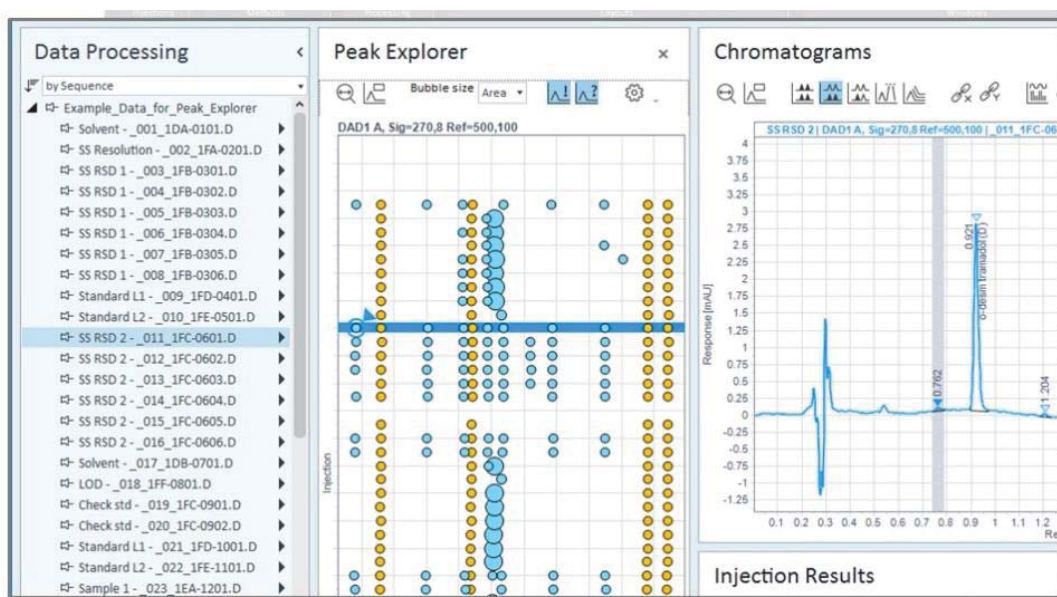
Data Processing

by Sequence

Example_Data_for_Peak_Explorer
Solvent - _001_1DA-0101.D
SS Resolution - _002_1FA-0201.D
SS RSD 1 - _003_1FB-0301.D
SS RSD 1 - _004_1FB-0302.D
SS RSD 1 - _005_1FB-0303.D
SS RSD 1 - _006_1FB-0304.D
SS RSD 1 - _007_1FB-0305.D
SS RSD 1 - _008_1FB-0306.D
Standard L1 - _009_1FD-0401.D
Standard L2 - _010_1FE-0501.D
SS RSD 2 - _011_1FC-0601.D
SS RSD 2 - _012_1FC-0602.D
SS RSD 2 - _013_1FC-0603.D
SS RSD 2 - _014_1FC-0604.D
SS RSD 2 - _015_1FC-0605.D
SS RSD 2 - _016_1FC-0606.D
Solvent - _017_1DB-0701.D
LOD - _018_1FF-0801.D
Check std - _019_1FC-0901.D
Check std - _020_1FC-0902.D
Standard L1 - _021_1FD-1001.D
Standard L2 - _022_1FE-1101.D
Sample 1 - _023_1EA-1201.D

Peak Explorer

Bubble size Area

DAD1 A, Sig=270,8 Ref=500,100

Injection

Chromatograms

SS RSD 2 | DAD1 A, Sig=270,8 Ref=500,100 | _011_1FC-06

Response [mAU]

4
3.75
3.5
3.25
3
2.75
2.5
2.25
2
1.75
1.5
1.25
1
0.75
0.5
0.25
0
-0.25
-0.5
-0.75
-1
-1.25

0.921 o-desm tramadol(D)
0.762
1.204

0.1 0.2 0.3 0.4 0.5 0.6 0.7 0.8 0.9 1 1.1 1.2

Injection Results